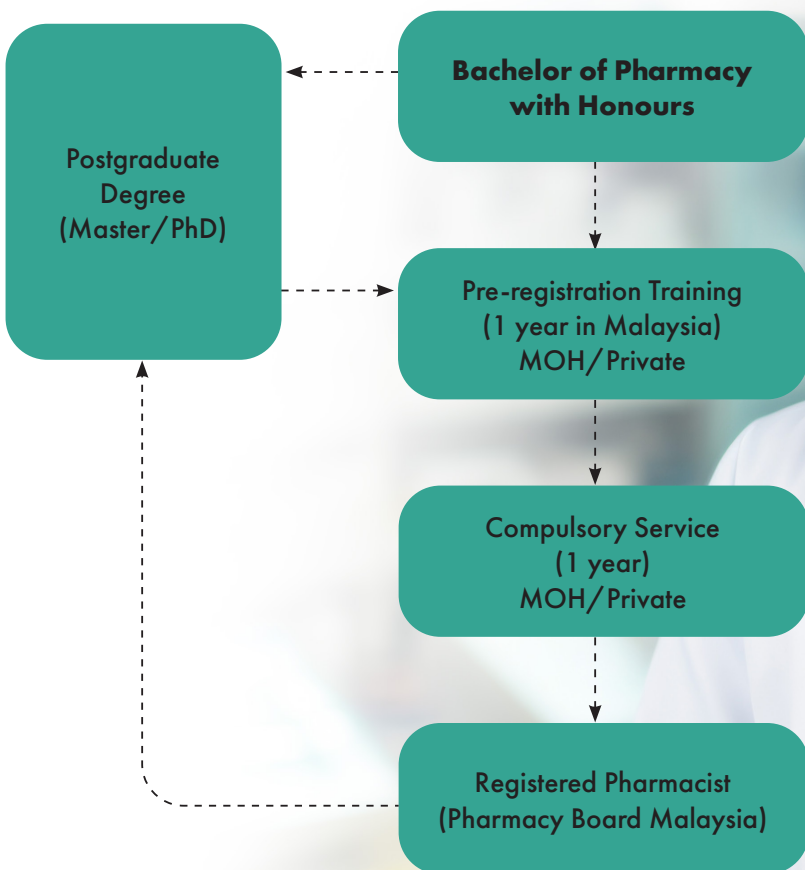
Bachelor of Pharmacy with Honours

Postgraduate Degree (Master/PhD)

Pre-registration Training (1 year in Malaysia) MOH/Private

Compulsory Service (1 year) MOH/Private

Registered Pharmacist (Pharmacy Board Malaysia)